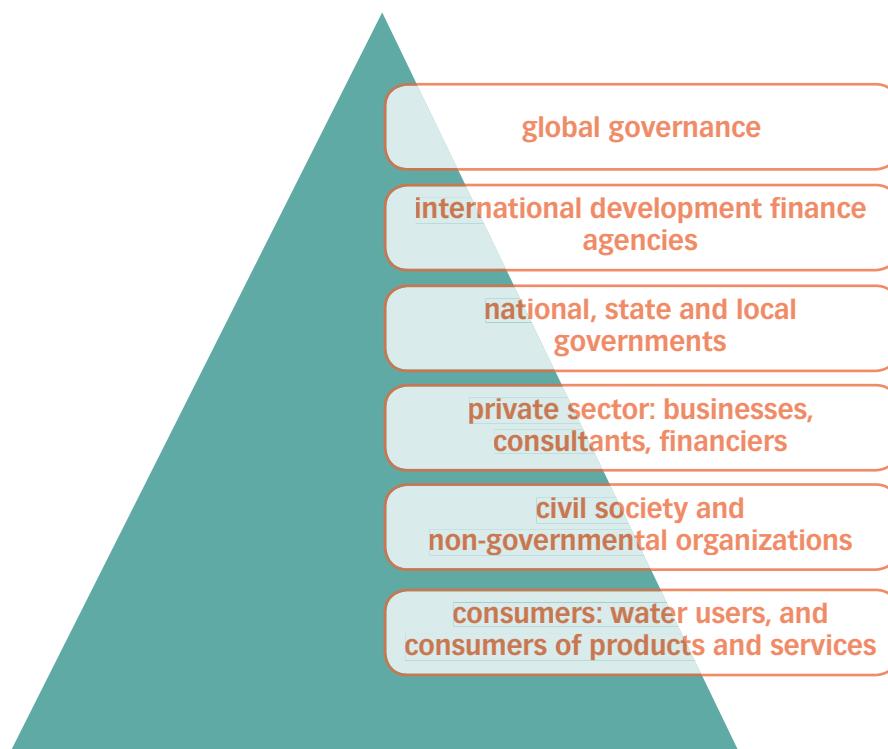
global governance

international development finance agencies

national, state and local governments

private sector: businesses, consultants, financiers

civil society and non-governmental organizations

consumers: water users, and consumers of products and services